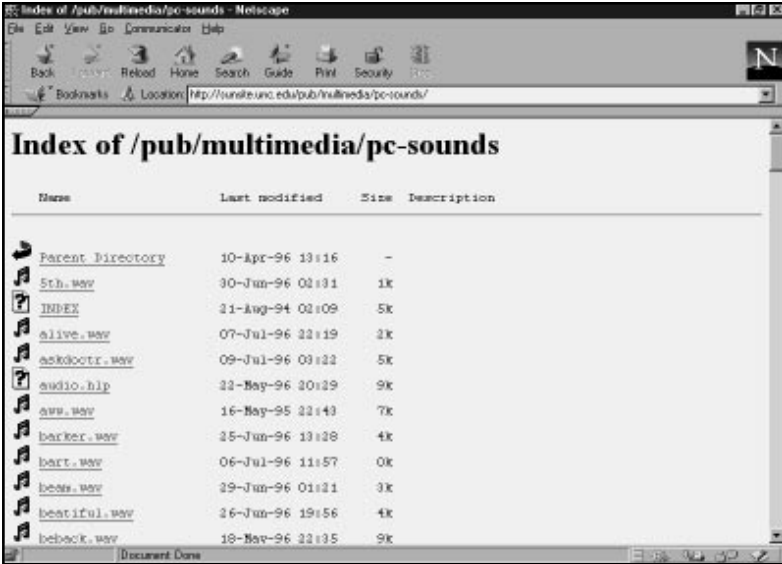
Index of /pub/multimedia/pc-sounds - Netscape

File Edit View Go Communicator Help

Back Forward Reload Home Search Guide Print Security Stop

N

Bookmarks Location: http://sunsite.unc.edu/pub/multimedia/pc-sounds/

# Index of /pub/multimedia/pc-sounds

| Name | Last modified | Size | Description |
|---|---|---|---|
| Parent Directory | 10-Apr-96 13:16 | - | |
| 5th.wav | 30-Jun-96 02:31 | 1k | |
| INDEX | 21-Aug-94 02:09 | 5k | |
| alive.wav | 07-Jul-96 22:19 | 2k | |
| askdoctr.wav | 09-Jul-96 03:22 | 5k | |
| audio.hlp | 22-May-96 20:29 | 9k | |
| aww.wav | 16-May-95 22:43 | 7k | |
| barker.wav | 25-Jun-96 13:28 | 4k | |
| bart.wav | 06-Jul-96 11:57 | 0k | |
| beam.wav | 29-Jun-96 01:21 | 3k | |
| beatiful.wav | 26-Jun-96 19:56 | 4k | |
| beback.wav | 18-May-96 22:35 | 9k | |

Document: Done